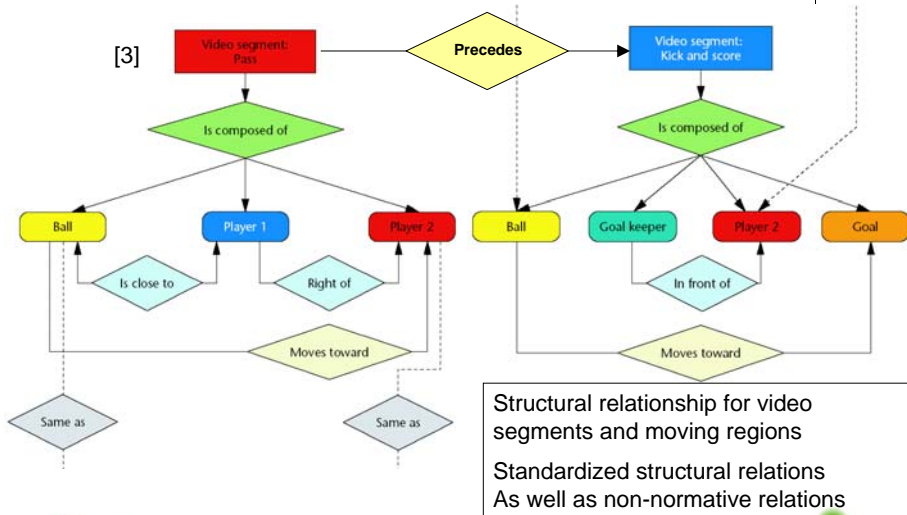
[3]

Video segment: Pass

Precedes

Video segment: Kick and score

Is composed of

Is composed of

Ball

Player 1

Player 2

Ball

Goal keeper

Player 2

Goal

Is close to

Right of

In front of

Moves toward

Moves toward

Same as

Same as

Structural relationship for video segments and moving regions

Standardized structural relations As well as non-normative relations